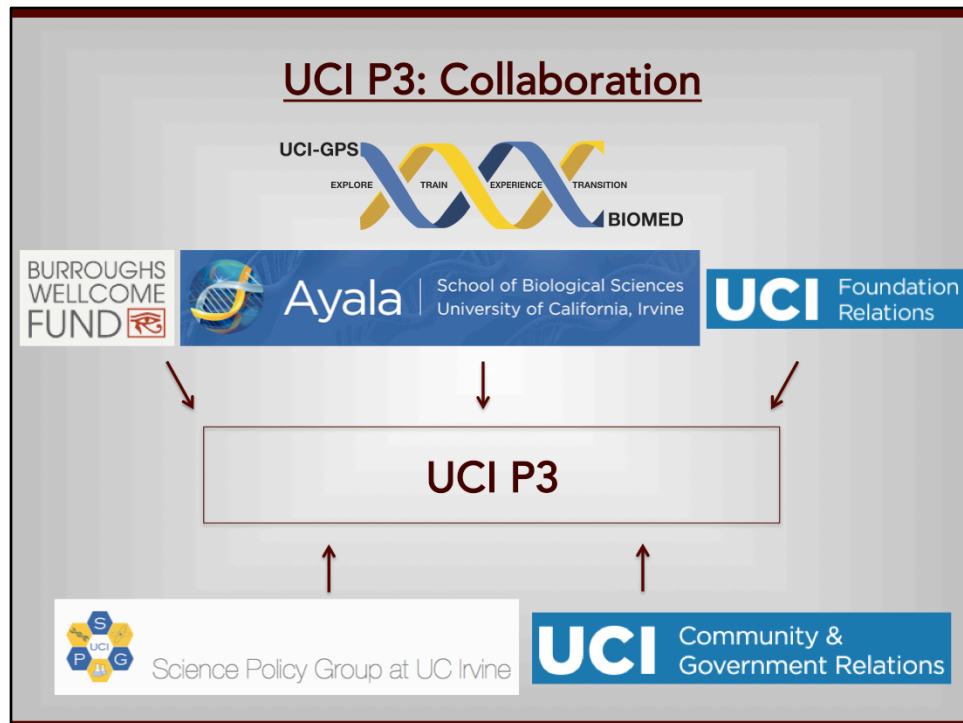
UCI P3: Collaboration

UCI-GPS
EXPLORE TRAIN EXPERIENCE TRANSITION
BIOMED

BURROUGHS WELLCOME FUND

Ayala | School of Biological Sciences University of California, Irvine

UCI Foundation Relations

UCI P3

S UCI P G

Science Policy Group at UC Irvine

UCI Community & Government Relations